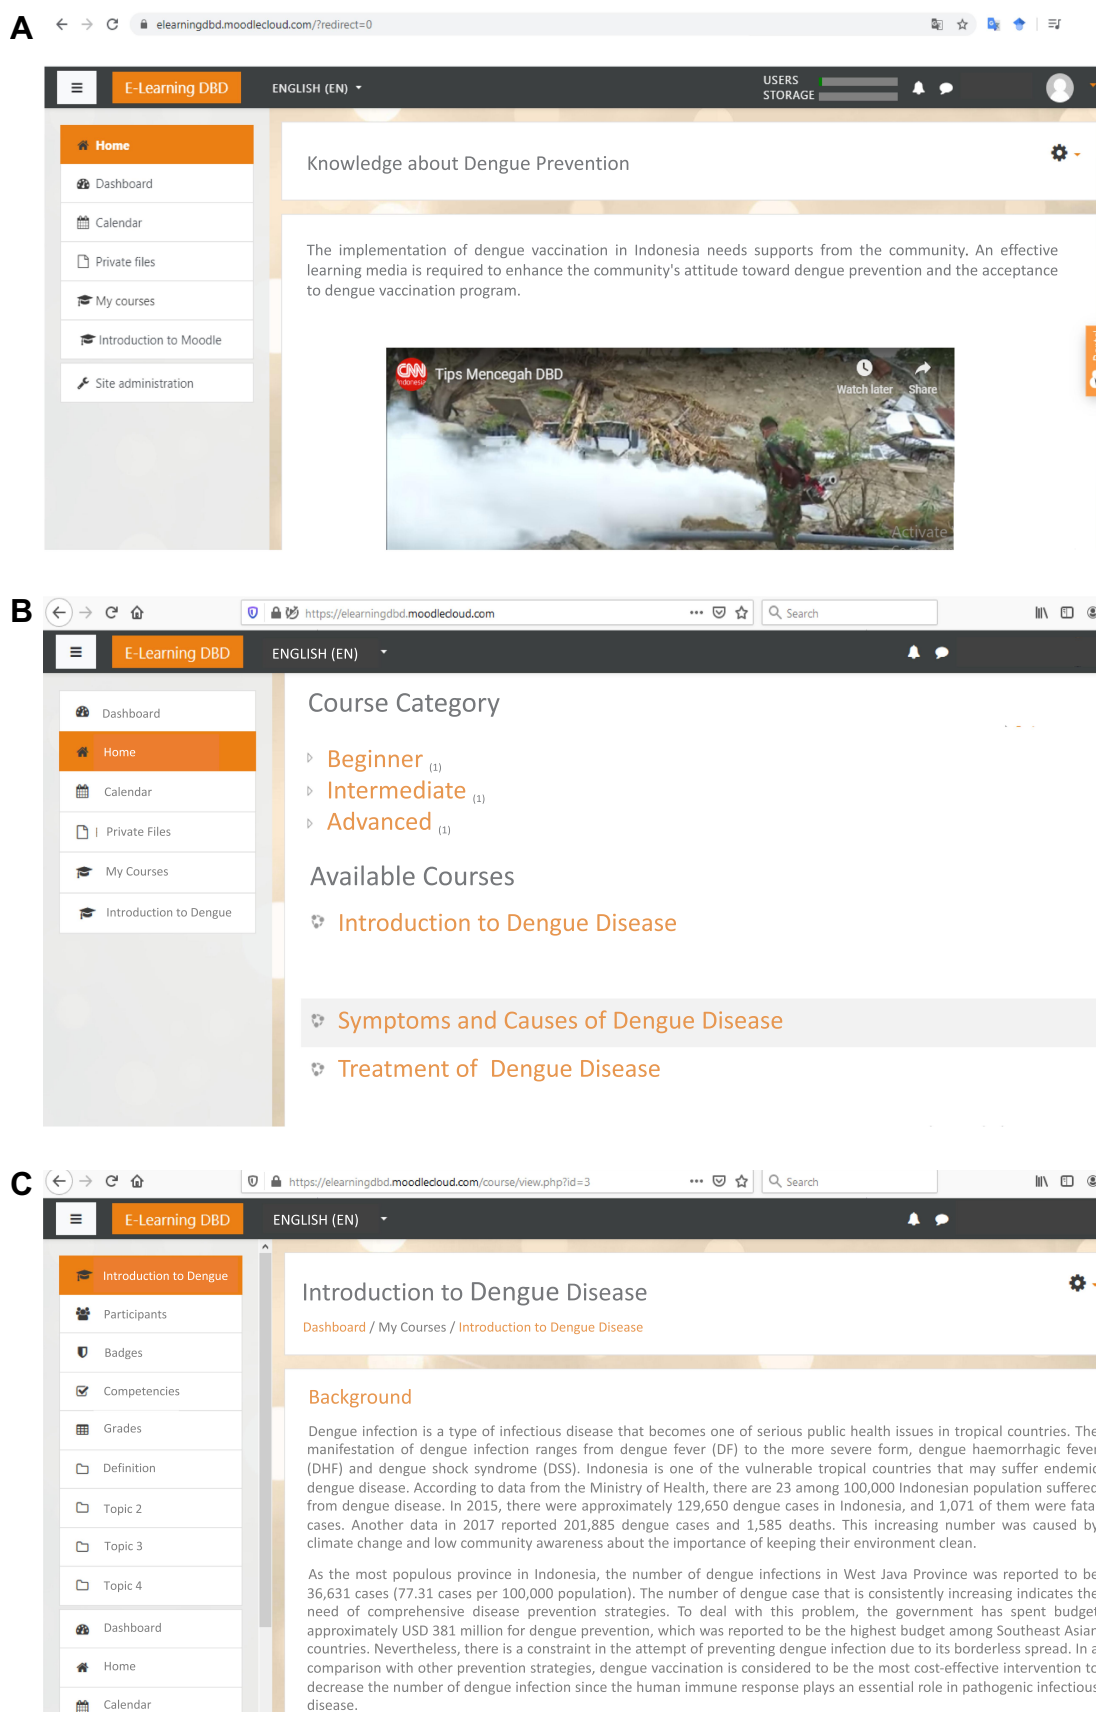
A

elearningdbd.moodlecloud.com/?redirect=0

E-Learning DBD ENGLISH (EN)

USERS
STORAGE

Home
Dashboard
Calendar
Private files
My courses
Introduction to Moodle
Site administration

Knowledge about Dengue Prevention

The implementation of dengue vaccination in Indonesia needs supports from the community. An effective learning media is required to enhance the community's attitude toward dengue prevention and the acceptance to dengue vaccination program.

CNN Indonesia Tips Mencegah DBD
Watch later Share
Activate

B

https://elearningdbd.moodlecloud.com

Search

E-Learning DBD ENGLISH (EN)

Dashboard
Home
Calendar
Private Files
My Courses
Introduction to Dengue

Course Category

Beginner (1)
Intermediate (1)
Advanced (1)

Available Courses

Introduction to Dengue Disease

Symptoms and Causes of Dengue Disease

Treatment of Dengue Disease

C

https://elearningdbd.moodlecloud.com/course/view.php?id=3

Search

E-Learning DBD ENGLISH (EN)

Introduction to Dengue
Participants
Badges
Competencies
Grades
Definition
Topic 2
Topic 3
Topic 4
Dashboard
Home
Calendar

Introduction to Dengue Disease

Dashboard / My Courses / Introduction to Dengue Disease

Background

Dengue infection is a type of infectious disease that becomes one of serious public health issues in tropical countries. The manifestation of dengue infection ranges from dengue fever (DF) to the more severe form, dengue haemorrhagic fever (DHF) and dengue shock syndrome (DSS). Indonesia is one of the vulnerable tropical countries that may suffer endemic dengue disease. According to data from the Ministry of Health, there are 23 among 100,000 Indonesian population suffered from dengue disease. In 2015, there were approximately 129,650 dengue cases in Indonesia, and 1,071 of them were fatal cases. Another data in 2017 reported 201,885 dengue cases and 1,585 deaths. This increasing number was caused by climate change and low community awareness about the importance of keeping their environment clean.

As the most populous province in Indonesia, the number of dengue infections in West Java Province was reported to be 36,631 cases (77.31 cases per 100,000 population). The number of dengue case that is consistently increasing indicates the need of comprehensive disease prevention strategies. To deal with this problem, the government has spent budget approximately USD 381 million for dengue prevention, which was reported to be the highest budget among Southeast Asian countries. Nevertheless, there is a constraint in the attempt of preventing dengue infection due to its borderless spread. In a comparison with other prevention strategies, dengue vaccination is considered to be the most cost-effective intervention to decrease the number of dengue infection since the human immune response plays an essential role in pathogenic infectious disease.